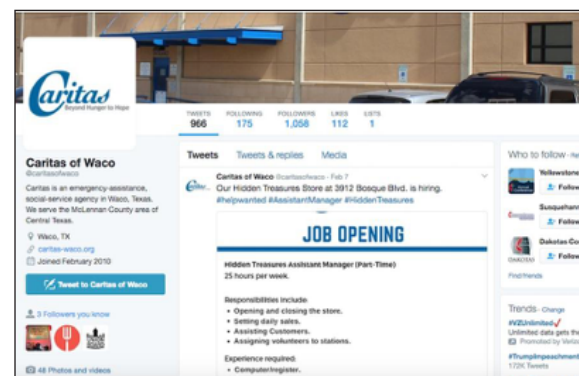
Caritas
Beyond Hunger to Hope

TWEETS 966
FOLLOWING 175
FOLLOWERS 1,058
LIKES 112
LISTS 1

Caritas of Waco
@caritasofwaco

Caritas is an emergency-assistance, social-service agency in Waco, Texas. We serve the McLennan County area of Central Texas.

Waco, TX
caritas-waco.org
Joined February 2010

Tweet to Caritas of Waco

3 Followers you know

48 Photos and videos

Tweets
Tweets & replies
Media

Caritas of Waco @caritasofwaco · Feb 7
Our Hidden Treasures Store at 3912 Bosque Blvd. is hiring. #helpwanted #AssistantManager #HiddenTreasures

JOB OPENING

Hidden Treasures Assistant Manager (Part-Time)
25 hours per week.

Responsibilities include:
• Opening and closing the store.
• Setting daily sales.
• Assisting Customers.
• Assigning volunteers to stations.

Experience required:
• Computer/register.

Who to follow · Re
Yellowstone
Follow
Susquehann
Follow
Dakotas Co
Follow
Find friends

Trends · Change
#VZUnlimited
Unlimited data gets the
Promoted by Verizo
#TrumpImpeachment
172K Tweets